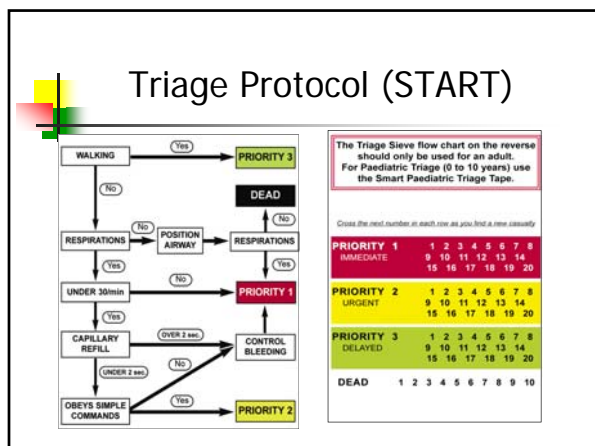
Triage Protocol (START)

WALKING
Yes
PRIORITY 3
No
DEAD
No
No
RESPIRATIONS
POSITION AIRWAY
RESPIRATIONS
Yes
Yes
UNDER 30/min
No
PRIORITY 1
Yes
CAPILLARY REFILL
OVER 2 sec.
CONTROL BLEEDING
UNDER 2 sec.
No
OBEYS SIMPLE COMMANDS
Yes
PRIORITY 2

The Triage Sieve flow chart on the reverse should only be used for an adult. For Paediatric Triage (0 to 10 years) use the Smart Paediatric Triage Tape.

Cross the next number in each row as you find a new casualty

| | |
|---|---|
| PRIORITY 1 IMMEDIATE | 1 2 3 4 5 6 7 8 9 10 11 12 13 14 15 16 17 18 19 20 |
| PRIORITY 2 URGENT | 1 2 3 4 5 6 7 8 9 10 11 12 13 14 15 16 17 18 19 20 |
| PRIORITY 3 DELAYED | 1 2 3 4 5 6 7 8 9 10 11 12 13 14 15 16 17 18 19 20 |
| DEAD | 1 2 3 4 5 6 7 8 9 10 |